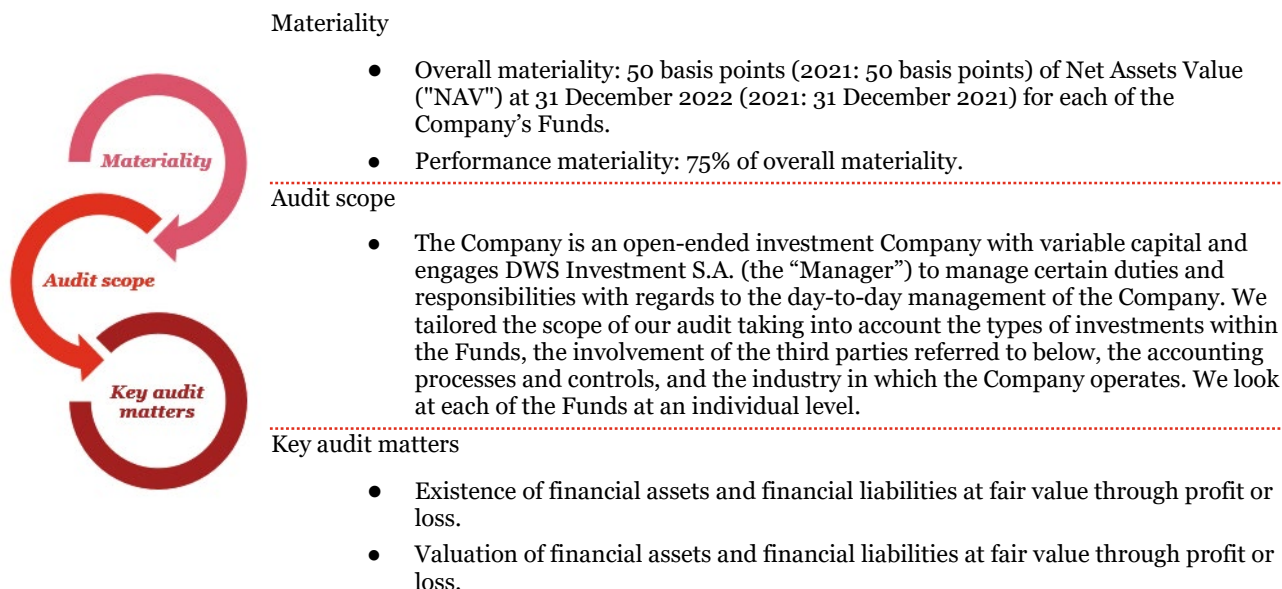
Materiality

Audit scope

Key audit matters

Materiality

- Overall materiality: 50 basis points (2021: 50 basis points) of Net Assets Value ("NAV") at 31 December 2022 (2021: 31 December 2021) for each of the Company’s Funds.
- Performance materiality: 75% of overall materiality.

Audit scope

- The Company is an open-ended investment Company with variable capital and engages DWS Investment S.A. (the “Manager”) to manage certain duties and responsibilities with regards to the day-to-day management of the Company. We tailored the scope of our audit taking into account the types of investments within the Funds, the involvement of the third parties referred to below, the accounting processes and controls, and the industry in which the Company operates. We look at each of the Funds at an individual level.

Key audit matters

- Existence of financial assets and financial liabilities at fair value through profit or loss.
- Valuation of financial assets and financial liabilities at fair value through profit or loss.